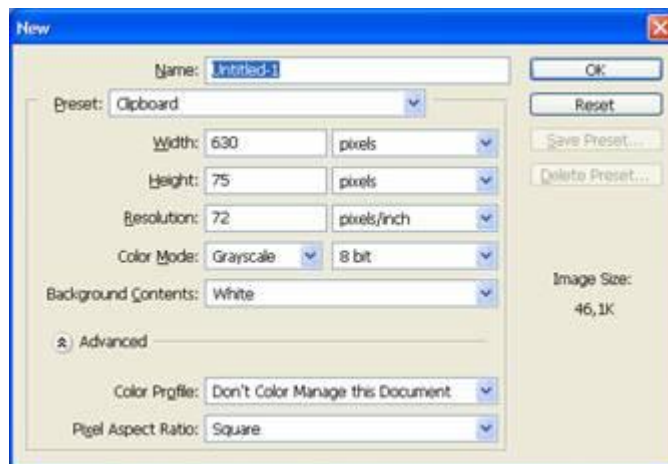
New

Name: Untitled-1

Preset: Clipboard

Width: 630 pixels

Height: 75 pixels

Resolution: 72 pixels/inch

Color Mode: Grayscale 8 bit

Background Contents: White

Advanced

Color Profile: Don't Color Manage this Document

Pixel Aspect Ratio: Square

OK

Reset

Save Preset...

Delete Preset...

Image Size:

46,1K